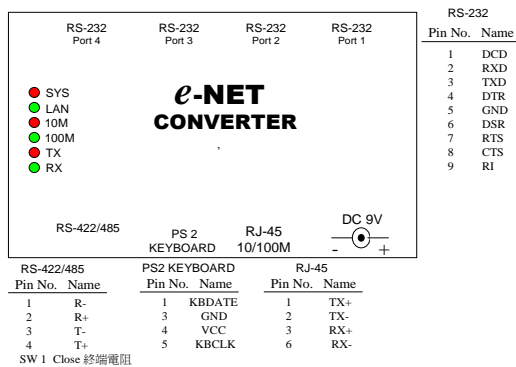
RS-232 Port 4

RS-232 Port 3

RS-232 Port 2

RS-232 Port 1

SYS
LAN
10M
100M
TX
RX

$e$-NET
CONVERTER

RS-422/485

PS 2 KEYBOARD

RJ-45 10/100M

DC 9V
-
+

RS-232

| Pin No. | Name |
|---|---|
| 1 | DCD |
| 2 | RXD |
| 3 | TXD |
| 4 | DTR |
| 5 | GND |
| 6 | DSR |
| 7 | RTS |
| 8 | CTS |
| 9 | RI |

RS-422/485

| Pin No. | Name |
|---|---|
| 1 | R- |
| 2 | R+ |
| 3 | T- |
| 4 | T+ |

SW 1 Close 終端電阻

PS2 KEYBOARD

| Pin No. | Name |
|---|---|
| 1 | KBDATE |
| 3 | GND |
| 4 | VCC |
| 5 | KBCLK |

RJ-45

| Pin No. | Name |
|---|---|
| 1 | TX+ |
| 2 | TX- |
| 3 | RX+ |
| 6 | RX- |